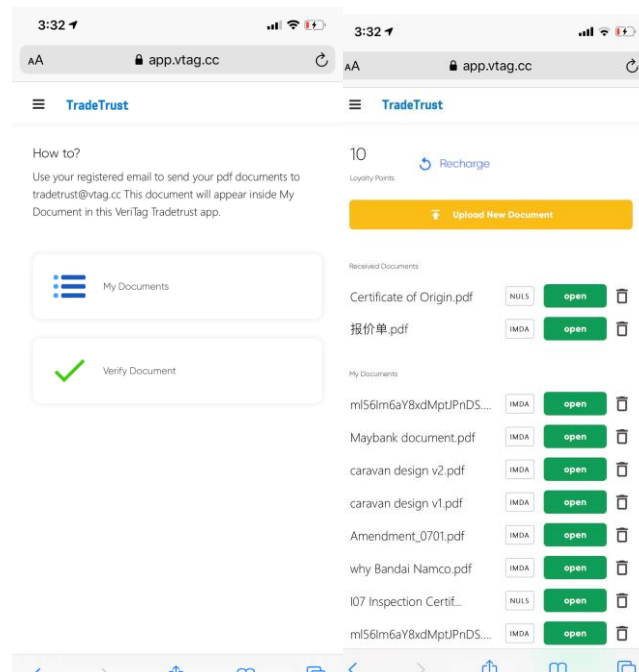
3:32

AA app.vtag.cc

TradeTrust

How to?

Use your registered email to send your pdf documents to tradetrust@vtag.cc This document will appear inside My Document in this VeriTag Tradetrust app.

My Documents

Verify Document

3:32

AA app.vtag.cc

TradeTrust

10
Loyalty Points

Recharge

Upload New Document

Received Documents

| | | |
|---|---|---|
| Certificate of Origin.pdf | NULS | open |
| 报价单.pdf | IMDA | open |

My Documents

| | | |
|---|---|---|
| ml56lm6aY8xdMptJPnDS.... | IMDA | open |
| Maybank document.pdf | IMDA | open |
| caravan design v2.pdf | IMDA | open |
| caravan design v1.pdf | IMDA | open |
| Amendment_0701.pdf | IMDA | open |
| why Bandai Namco.pdf | IMDA | open |
| I07 Inspection Certif... | NULS | open |
| ml56lm6aY8xdMptJPnDS.... | IMDA | open |